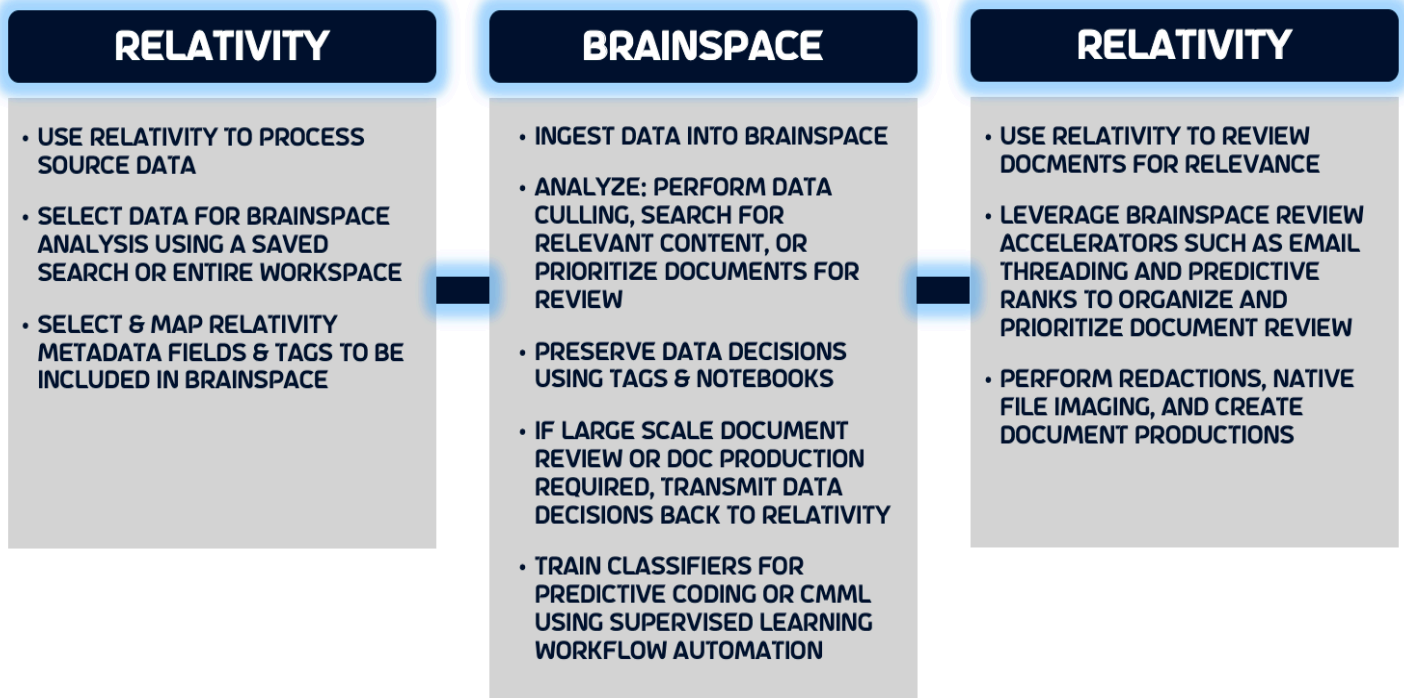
RELATIVITY

• USE RELATIVITY TO PROCESS SOURCE DATA

• SELECT DATA FOR BRAINSPACE ANALYSIS USING A SAVED SEARCH OR ENTIRE WORKSPACE

• SELECT & MAP RELATIVITY METADATA FIELDS & TAGS TO BE INCLUDED IN BRAINSPACE

BRAINSPACE

• INGEST DATA INTO BRAINSPACE

• ANALYZE: PERFORM DATA CULLING, SEARCH FOR RELEVANT CONTENT, OR PRIORITIZE DOCUMENTS FOR REVIEW

• PRESERVE DATA DECISIONS USING TAGS & NOTEBOOKS

• IF LARGE SCALE DOCUMENT REVIEW OR DOC PRODUCTION REQUIRED, TRANSMIT DATA DECISIONS BACK TO RELATIVITY

• TRAIN CLASSIFIERS FOR PREDICTIVE CODING OR CMML USING SUPERVISED LEARNING WORKFLOW AUTOMATION

RELATIVITY

• USE RELATIVITY TO REVIEW DOCMENTS FOR RELEVANCE

• LEVERAGE BRAINSPACE REVIEW ACCELERATORS SUCH AS EMAIL THREADING AND PREDICTIVE RANKS TO ORGANIZE AND PRIORITIZE DOCUMENT REVIEW

• PERFORM REDACTIONS, NATIVE FILE IMAGING, AND CREATE DOCUMENT PRODUCTIONS